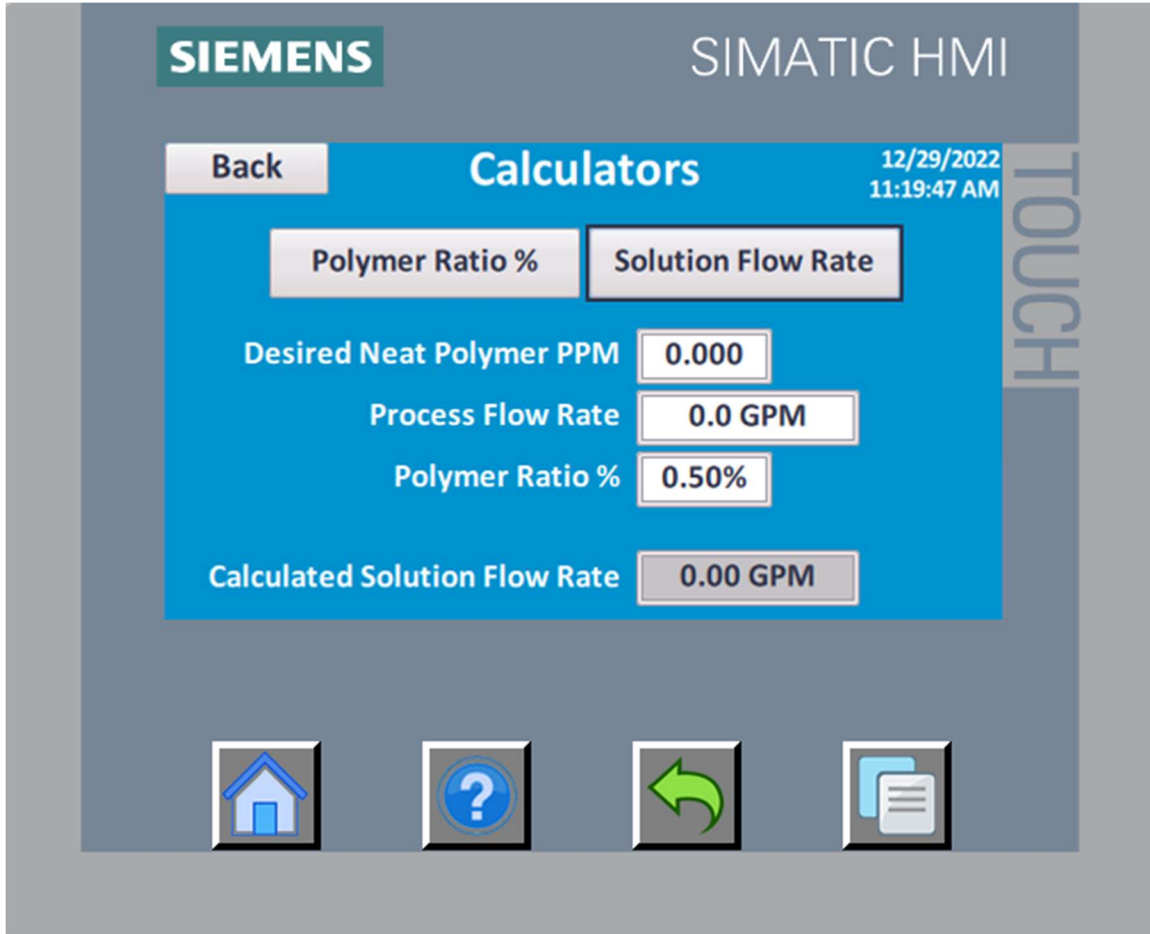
SIEMENS

SIMATIC HMI

Back

Calculators

12/29/2022
11:19:47 AM

TOUCH

Polymer Ratio %

Solution Flow Rate

Desired Neat Polymer PPM 0.000

Process Flow Rate 0.0 GPM

Polymer Ratio % 0.50%

Calculated Solution Flow Rate 0.00 GPM

?